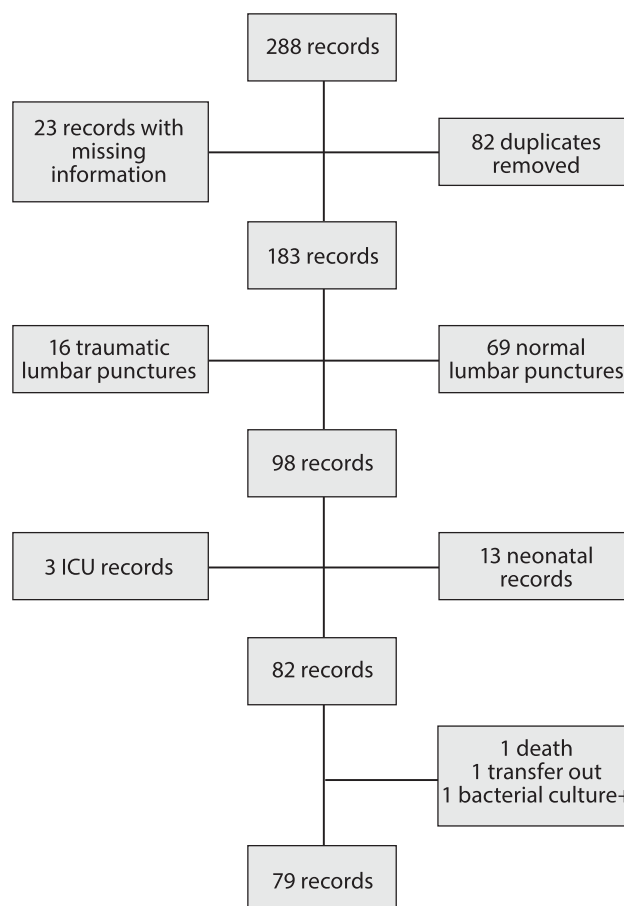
288 records

23 records with missing information

82 duplicates removed

183 records

16 traumatic lumbar punctures

69 normal lumbar punctures

98 records

3 ICU records

13 neonatal records

82 records

1 death
1 transfer out
1 bacterial culture+

79 records